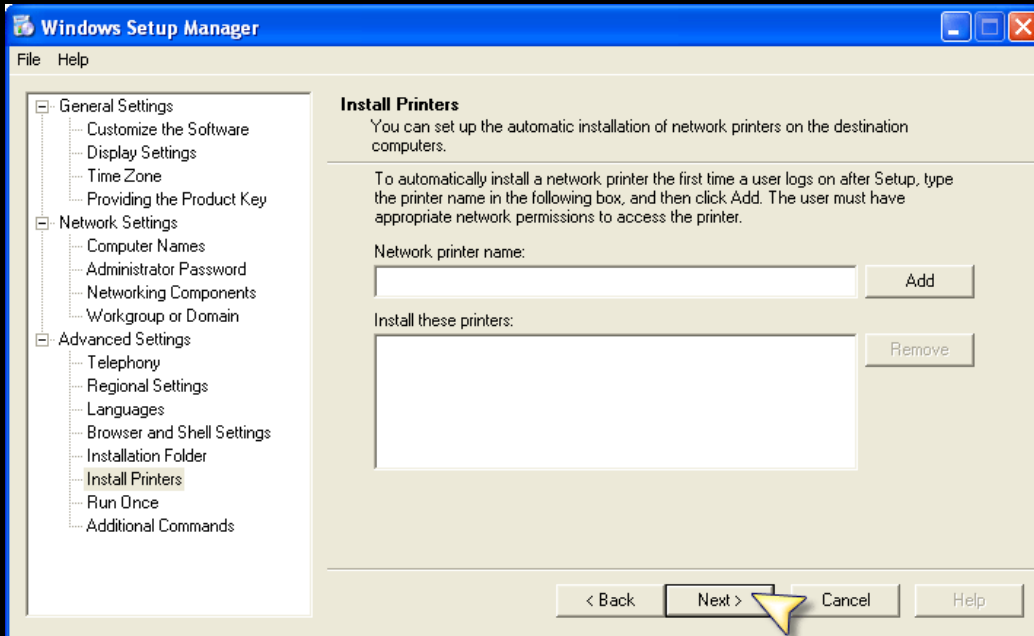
Windows Setup Manager

File Help

General Settings
Customize the Software
Display Settings
Time Zone
Providing the Product Key
Network Settings
Computer Names
Administrator Password
Networking Components
Workgroup or Domain
Advanced Settings
Telephony
Regional Settings
Languages
Browser and Shell Settings
Installation Folder
Install Printers
Run Once
Additional Commands

Install Printers
You can set up the automatic installation of network printers on the destination computers.

To automatically install a network printer the first time a user logs on after Setup, type the printer name in the following box, and then click Add. The user must have appropriate network permissions to access the printer.

Network printer name:

Add

Install these printers:

Remove

< Back
Next >
Cancel
Help